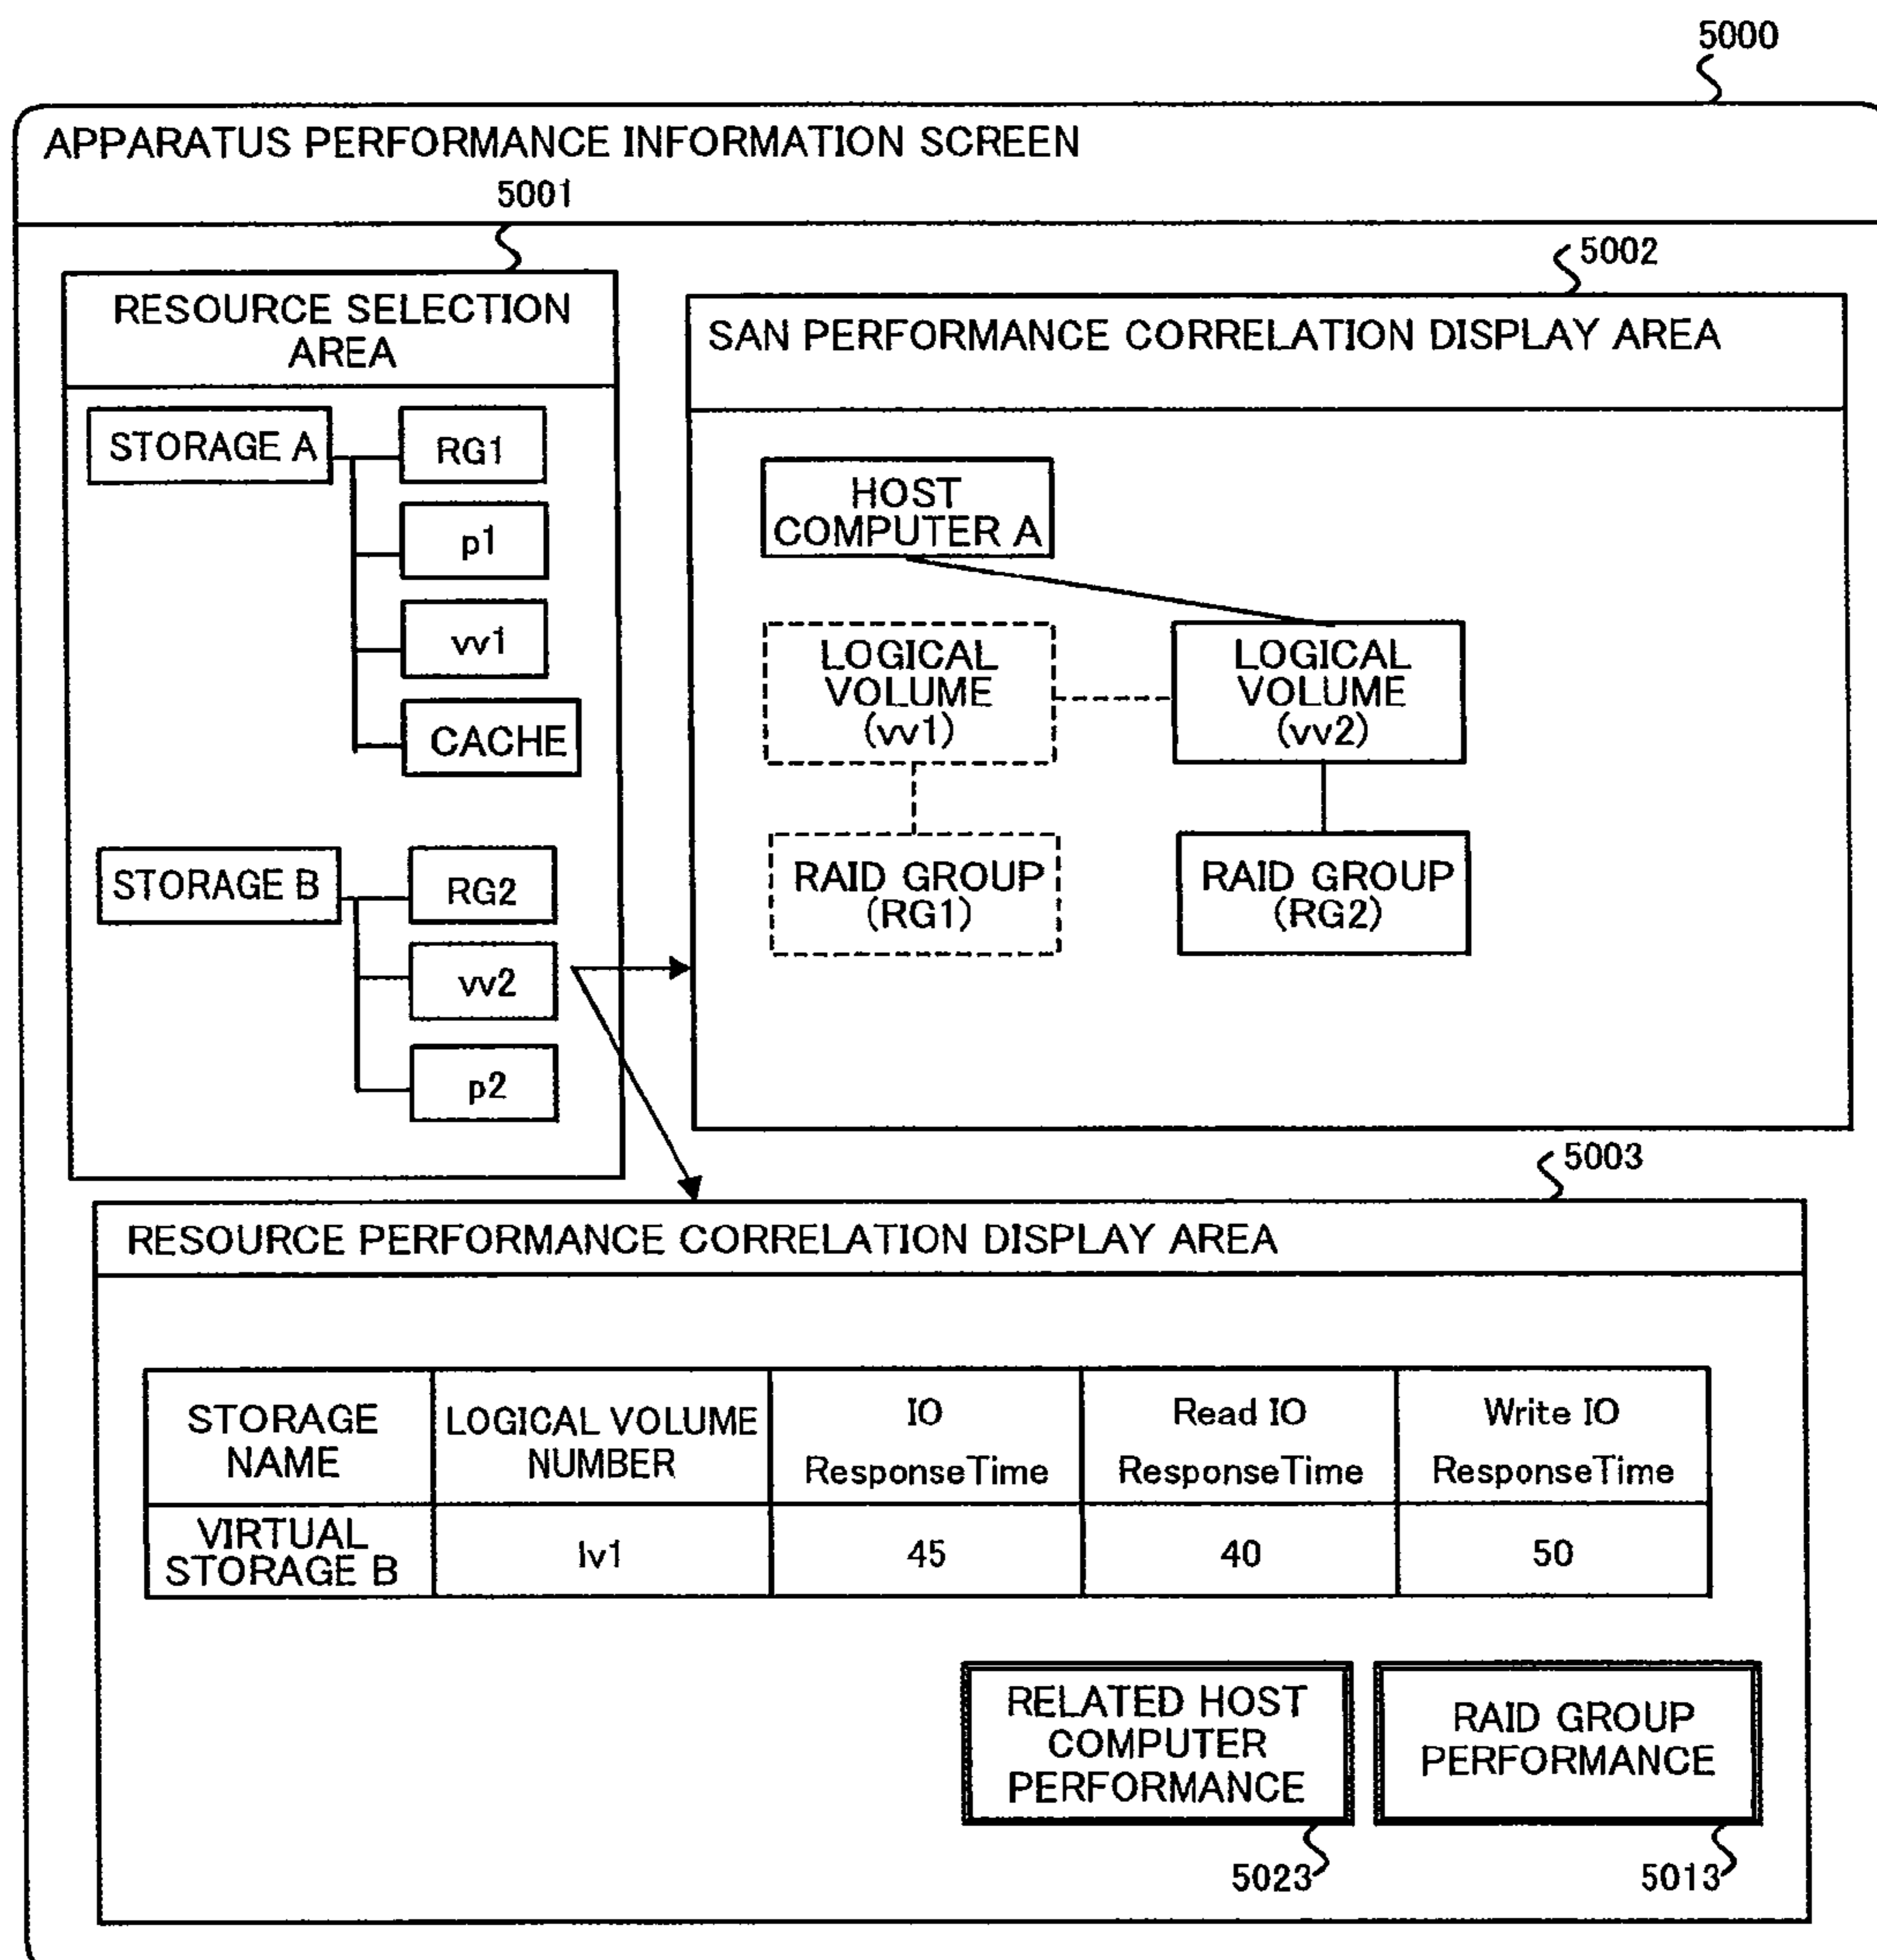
5000

APPARATUS PERFORMANCE INFORMATION SCREEN

5001

RESOURCE SELECTION AREA

STORAGE A

RG1

p1

vv1

CACHE

STORAGE B

RG2

vv2

p2

5002

SAN PERFORMANCE CORRELATION DISPLAY AREA

HOST COMPUTER A

LOGICAL VOLUME (vv1)

LOGICAL VOLUME (vv2)

RAID GROUP (RG1)

RAID GROUP (RG2)

5003

RESOURCE PERFORMANCE CORRELATION DISPLAY AREA

| STORAGE NAME | LOGICAL VOLUME NUMBER | IO ResponseTime | Read IO ResponseTime | Write IO ResponseTime |
|---|---|---|---|---|
| VIRTUAL STORAGE B | lv1 | 45 | 40 | 50 |

RELATED HOST COMPUTER PERFORMANCE

RAID GROUP PERFORMANCE

5023

5013